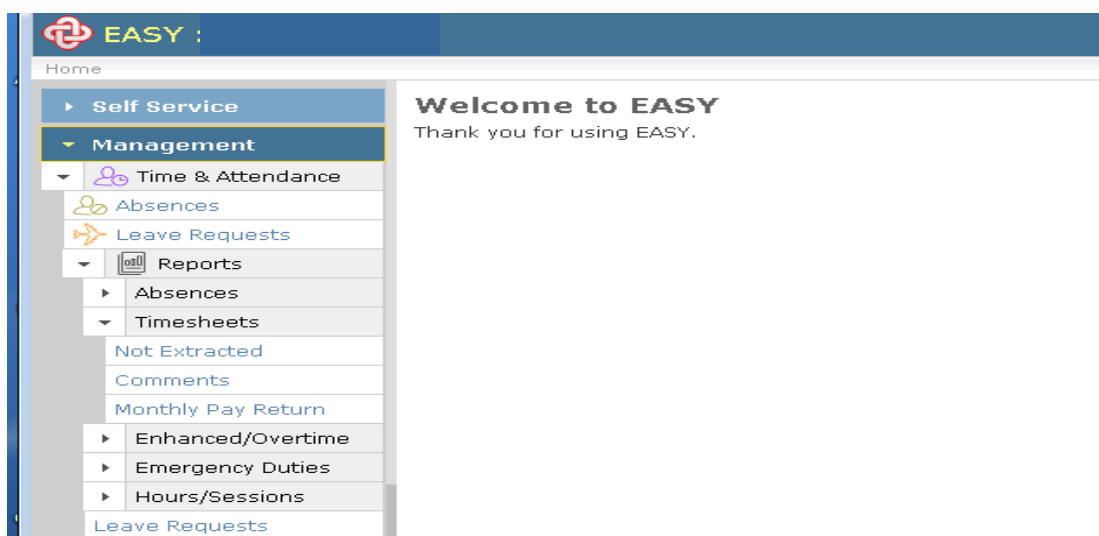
EASY :

Home

Self Service

Management

Time & Attendance

Absences

Leave Requests

Reports

Absences

Timesheets

Not Extracted

Comments

Monthly Pay Return

Enhanced/Overtime

Emergency Duties

Hours/Sessions

Leave Requests

Welcome to EASY

Thank you for using EASY.